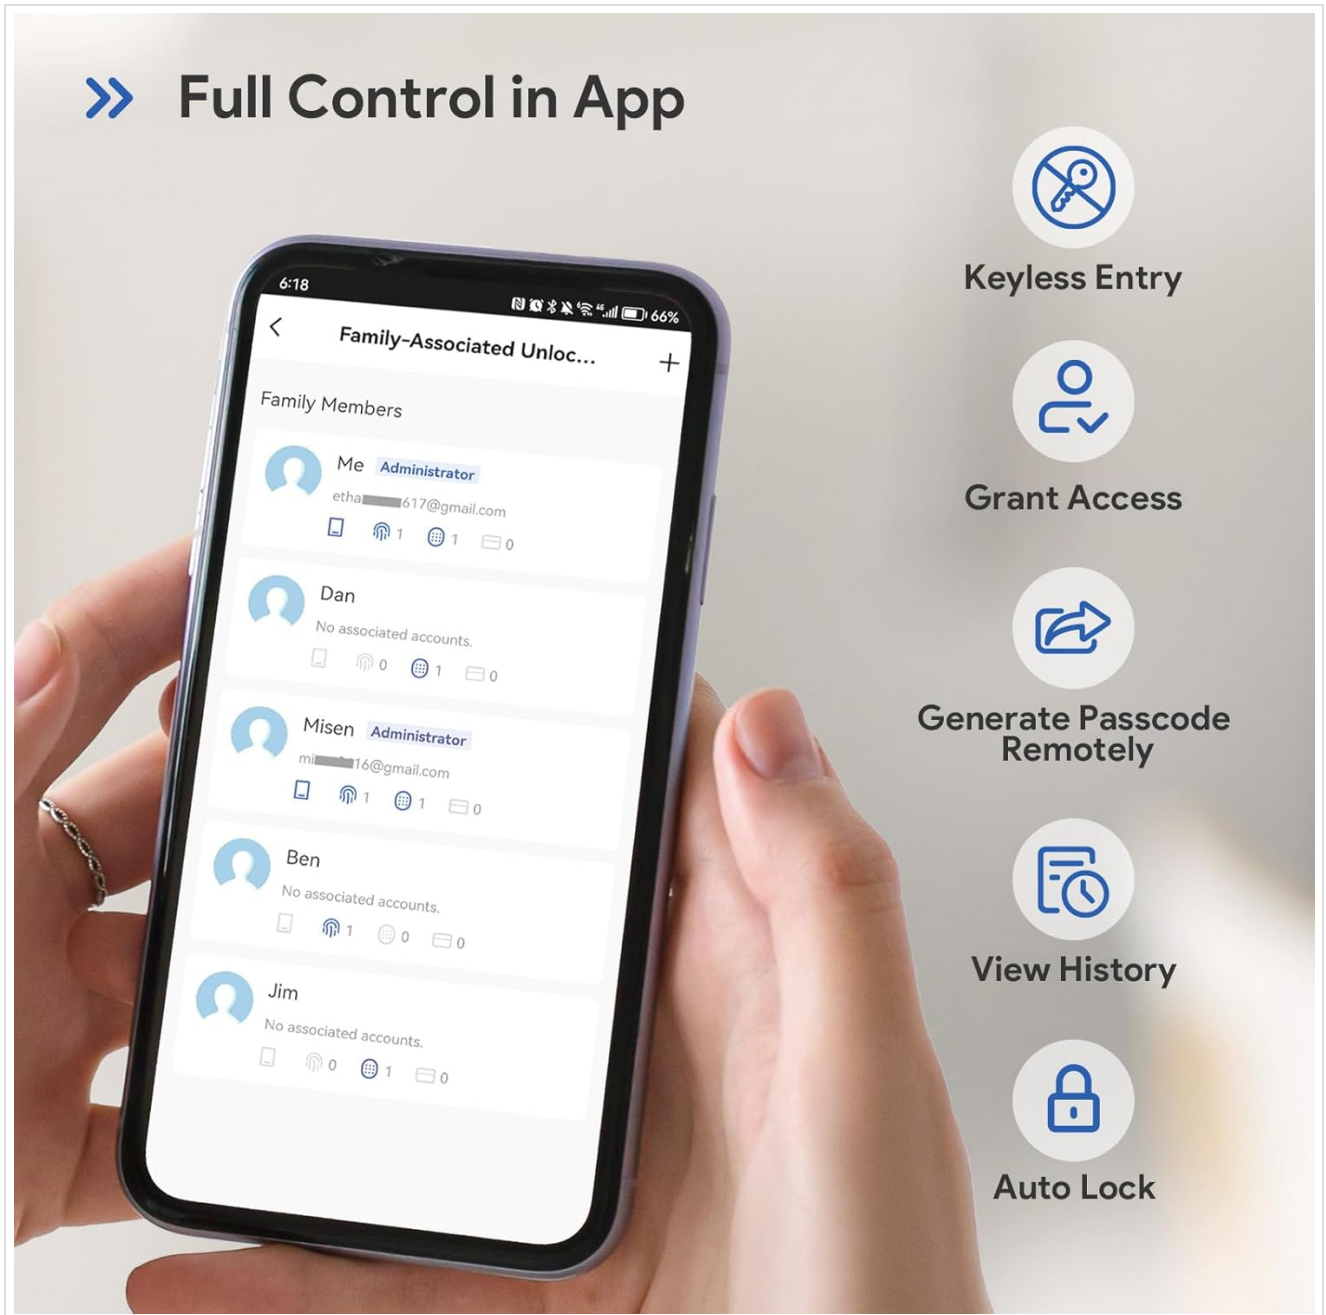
» Full Control in App

6:18
66%

<

Family-Associated Unloc...

+

Family Members

Me Administrator
etha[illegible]617@gmail.com
1 1 0

Dan
No associated accounts.
0 1 0

Misen Administrator
mi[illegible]16@gmail.com
1 1 0

Ben
No associated accounts.
1 0 0

Jim
No associated accounts.
0 1 0

Keyless Entry

Grant Access

Generate Passcode Remotely

View History

Auto Lock